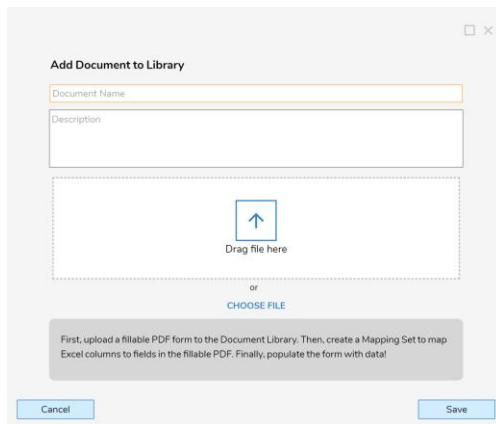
Add Document to Library

Document Name

Description

Drag file here

or

CHOOSE FILE

First, upload a fillable PDF form to the Document Library. Then, create a Mapping Set to map Excel columns to fields in the fillable PDF. Finally, populate the form with data!

Cancel

Save